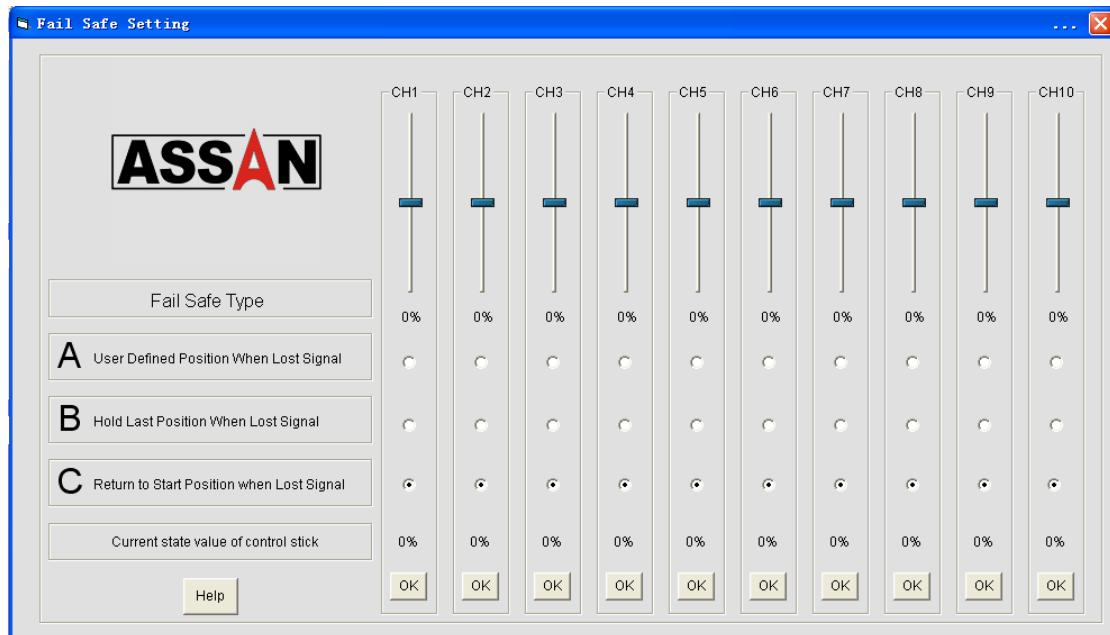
Fail Safe Setting

...

ASSAN

Fail Safe Type

A User Defined Position When Lost Signal

B Hold Last Position When Lost Signal

C Return to Start Position when Lost Signal

Current state value of control stick

Help

| CH1 | CH2 | CH3 | CH4 | CH5 | CH6 | CH7 | CH8 | CH9 | CH10 |
|---|---|---|---|---|---|---|---|---|---|
| 0% | 0% | 0% | 0% | 0% | 0% | 0% | 0% | 0% | 0% |
| 0% | 0% | 0% | 0% | 0% | 0% | 0% | 0% | 0% | 0% |
| OK | OK | OK | OK | OK | OK | OK | OK | OK | OK |